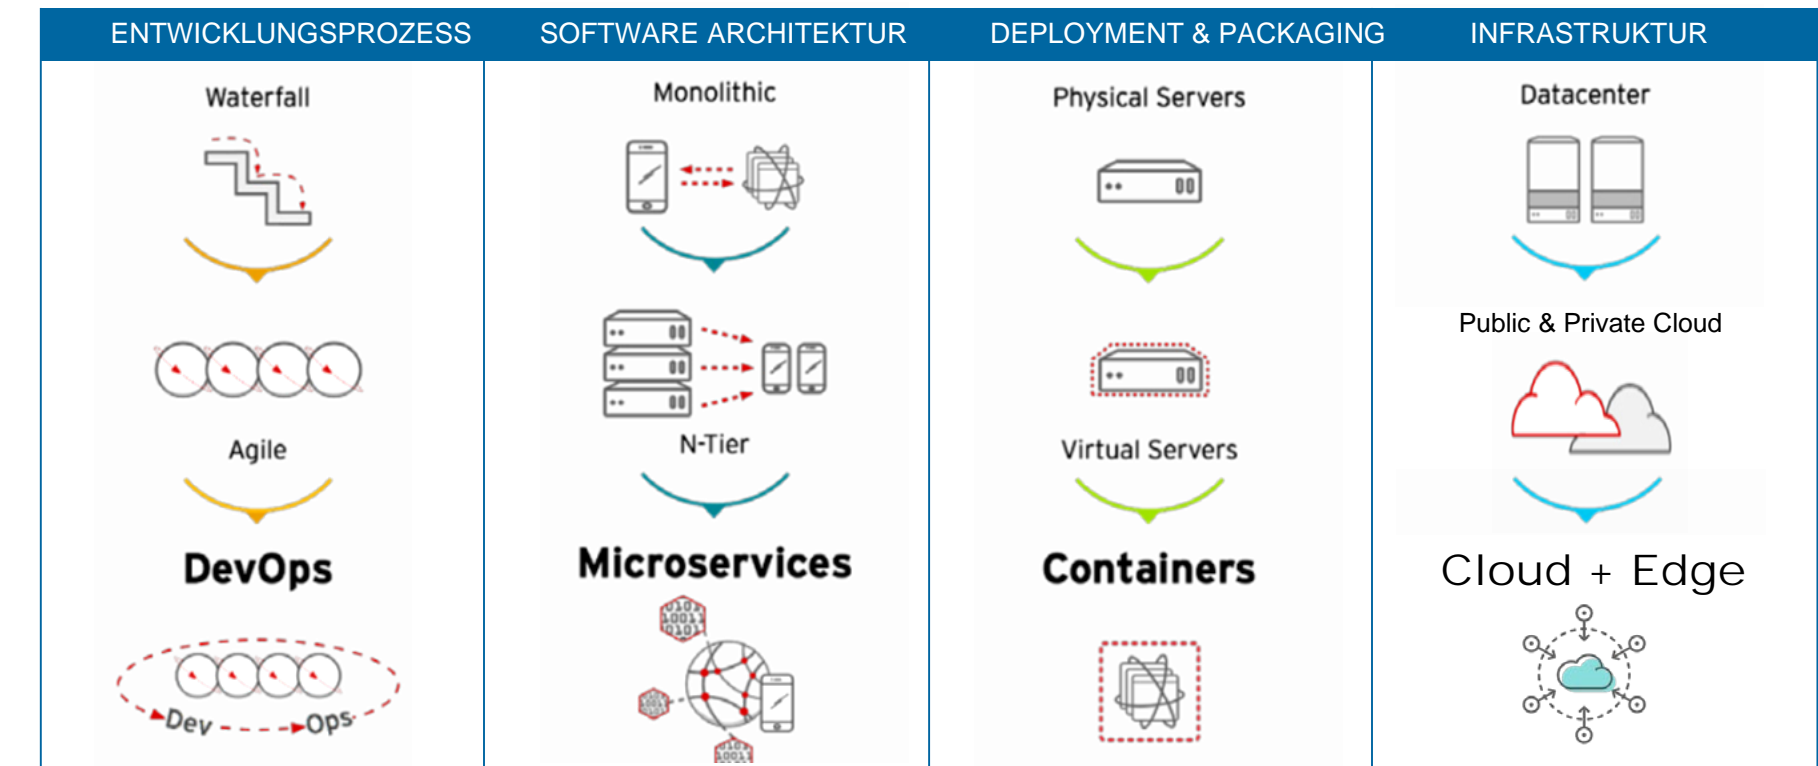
| ENTWICKLUNGSPROZESS | SOFTWARE ARCHITEKTUR | DEPLOYMENT & PACKAGING | INFRASTRUKTUR |
|---|---|---|---|
| Waterfall | Monolithic | Physical Servers | Datacenter |
| Agile | N-Tier | Virtual Servers | Public & Private Cloud |
| DevOps | Microservices | Containers | Cloud + Edge |

Dev Ops

010 1001 0101